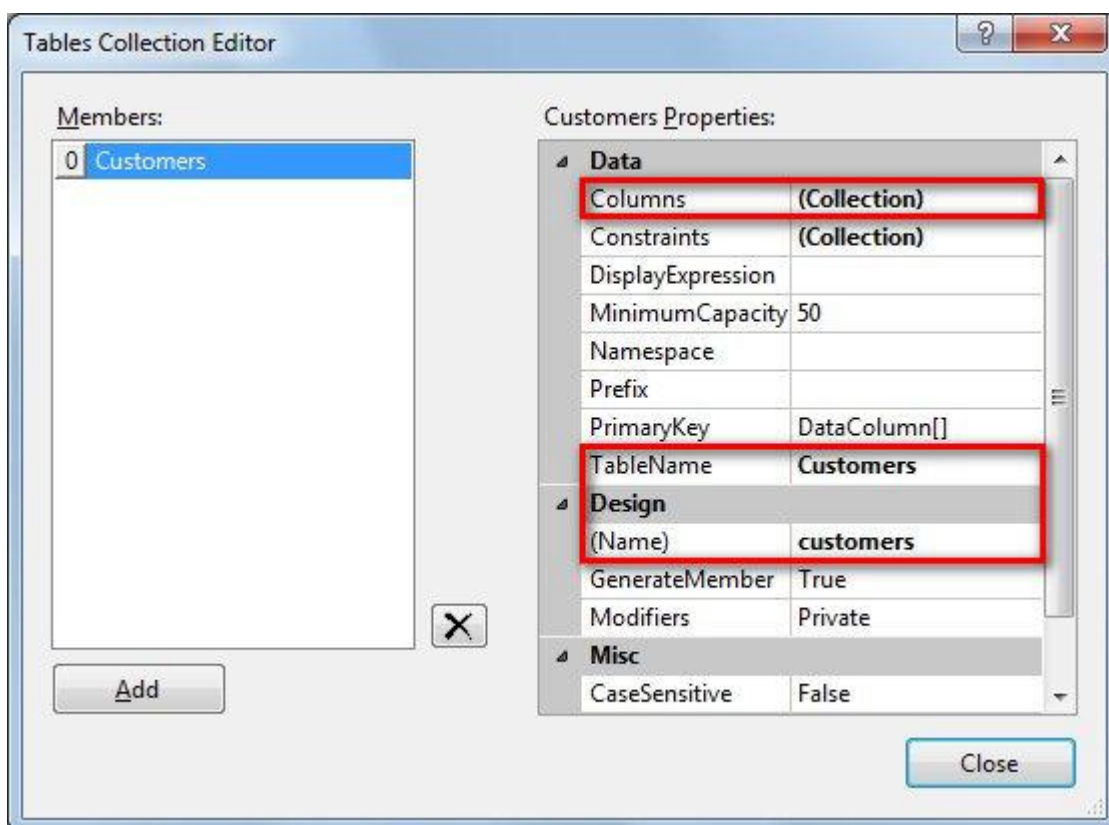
Tables Collection Editor

?

X

Members:

0 Customers

Customers Properties:

| | |
|---|---|
| Data | |
| Columns | (Collection) |
| Constraints | (Collection) |
| DisplayExpression | |
| MinimumCapacity | 50 |
| Namespace | |
| Prefix | |
| PrimaryKey | DataColumn[] |
| TableName | Customers |
| Design | |
| (Name) | customers |
| GenerateMember | True |
| Modifiers | Private |
| Misc | |
| CaseSensitive | False |

X

Add

Close